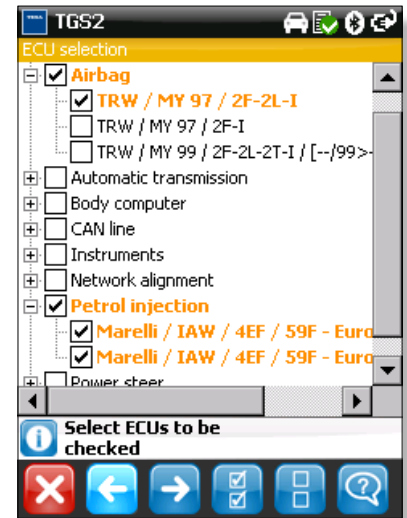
TGS2
ECU selection
Airbag
TRW / MY 97 / 2F-2L-I
TRW / MY 97 / 2F-I
TRW / MY 99 / 2F-2L-2T-I / [--/99]>-
Automatic transmission
Body computer
CAN line
Instruments
Network alignment
Petrol injection
Marelli / IAW / 4EF / 59F - Euro
Marelli / IAW / 4EF / 59F - Euro
Power steer
Select ECUs to be checked